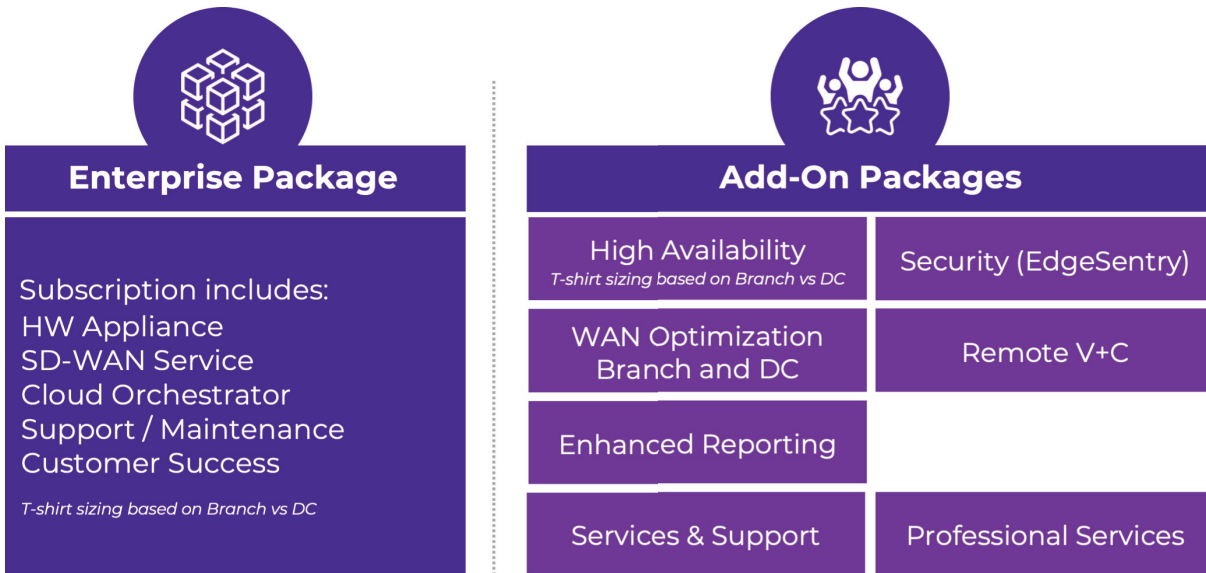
Enterprise Package

Subscription includes:
HW Appliance
SD-WAN Service
Cloud Orchestrator
Support / Maintenance
Customer Success

T-shirt sizing based on Branch vs DC

Add-On Packages

High Availability
T-shirt sizing based on Branch vs DC

Security (EdgeSentry)

WAN Optimization Branch and DC

Remote V+C

Enhanced Reporting

Services & Support

Professional Services